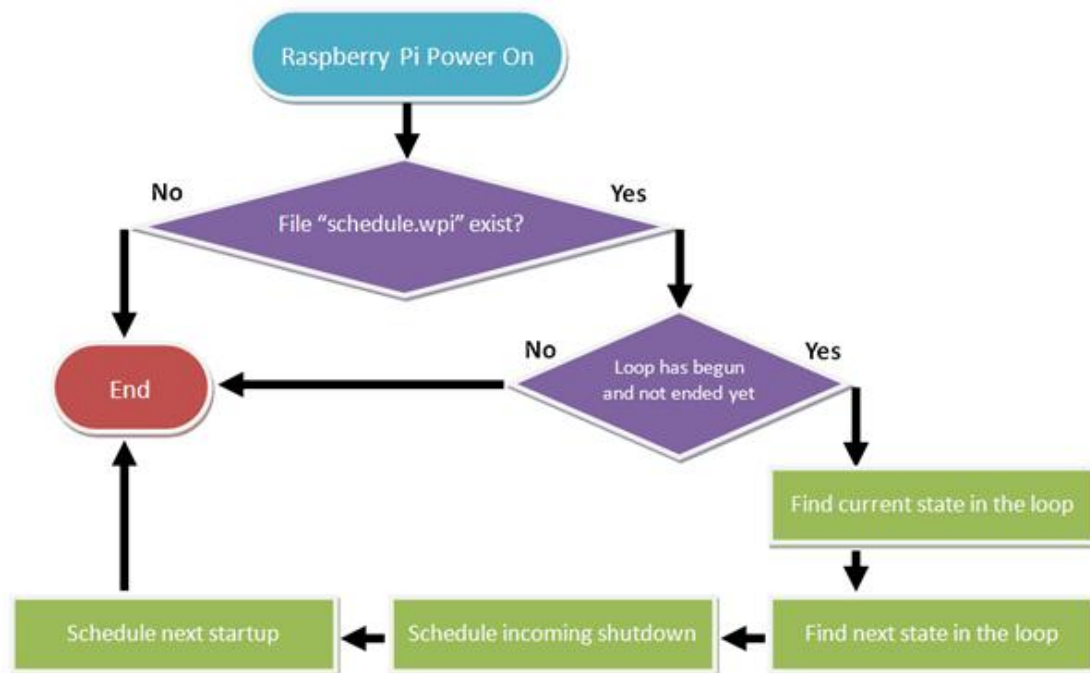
Raspberry Pi Power On

No

Yes

File “schedule.wpi” exist?

No

Yes

Loop has begun and not ended yet

End

Find current state in the loop

Find next state in the loop

Schedule incoming shutdown

Schedule next startup